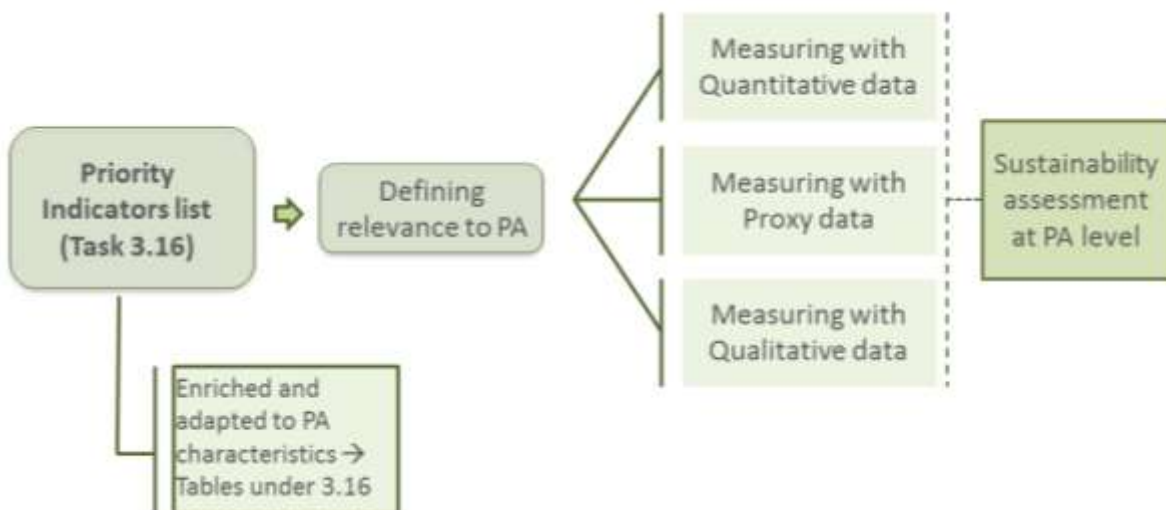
Priority Indicators list (Task 3.16)

Defining relevance to PA

Measuring with Quantitative data

Measuring with Proxy data

Measuring with Qualitative data

Sustainability assessment at PA level

Enriched and adapted to PA characteristics → Tables under 3.16